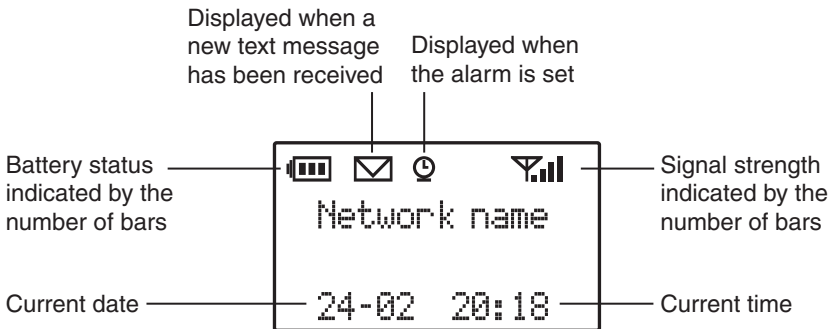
Displayed when a new text message has been received

Displayed when the alarm is set

Battery status indicated by the number of bars

Network name

Signal strength indicated by the number of bars

Current date

24-02 20:18

Current time